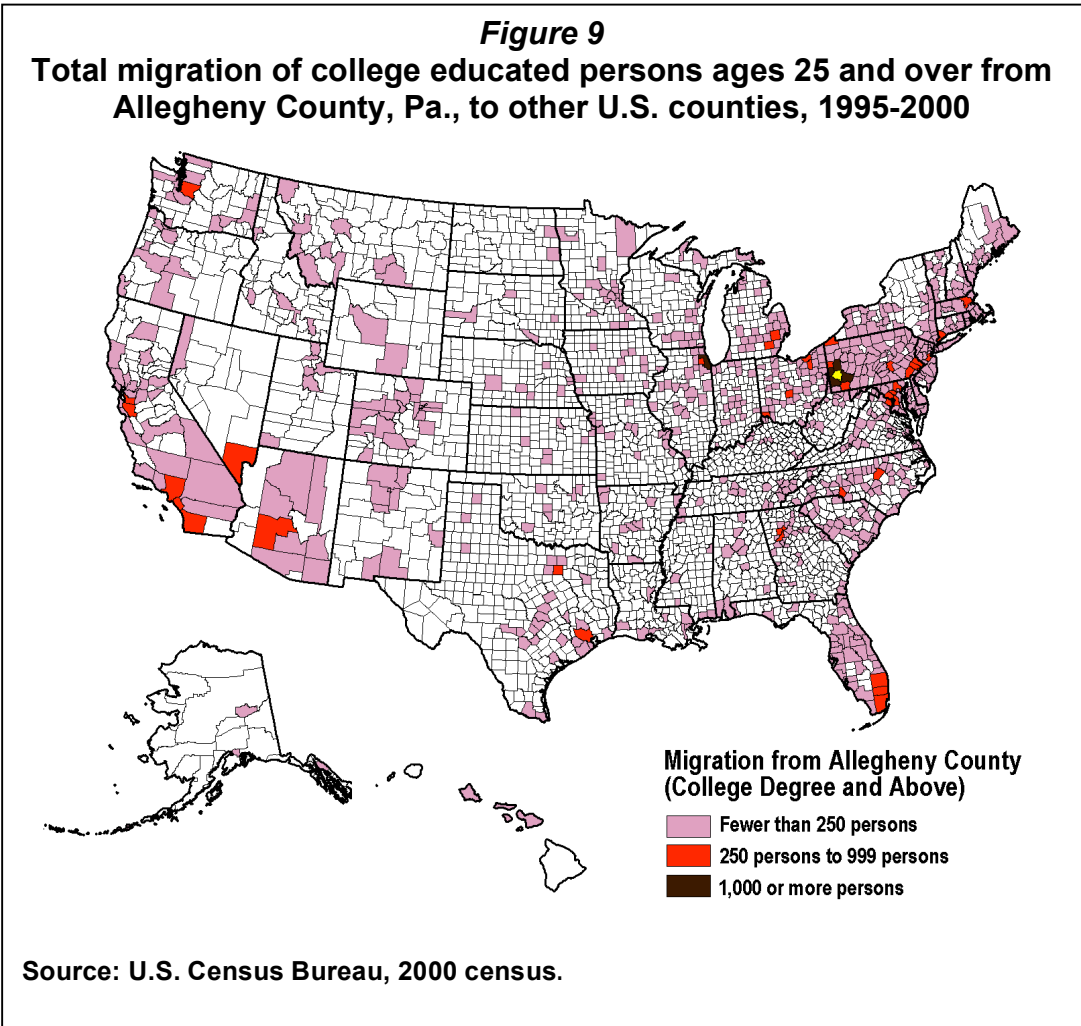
*Figure 9*

**Total migration of college educated persons ages 25 and over from Allegheny County, Pa., to other U.S. counties, 1995-2000**

Migration from Allegheny County (College Degree and Above)

Fewer than 250 persons

250 persons to 999 persons

1,000 or more persons

Source: U.S. Census Bureau, 2000 census.